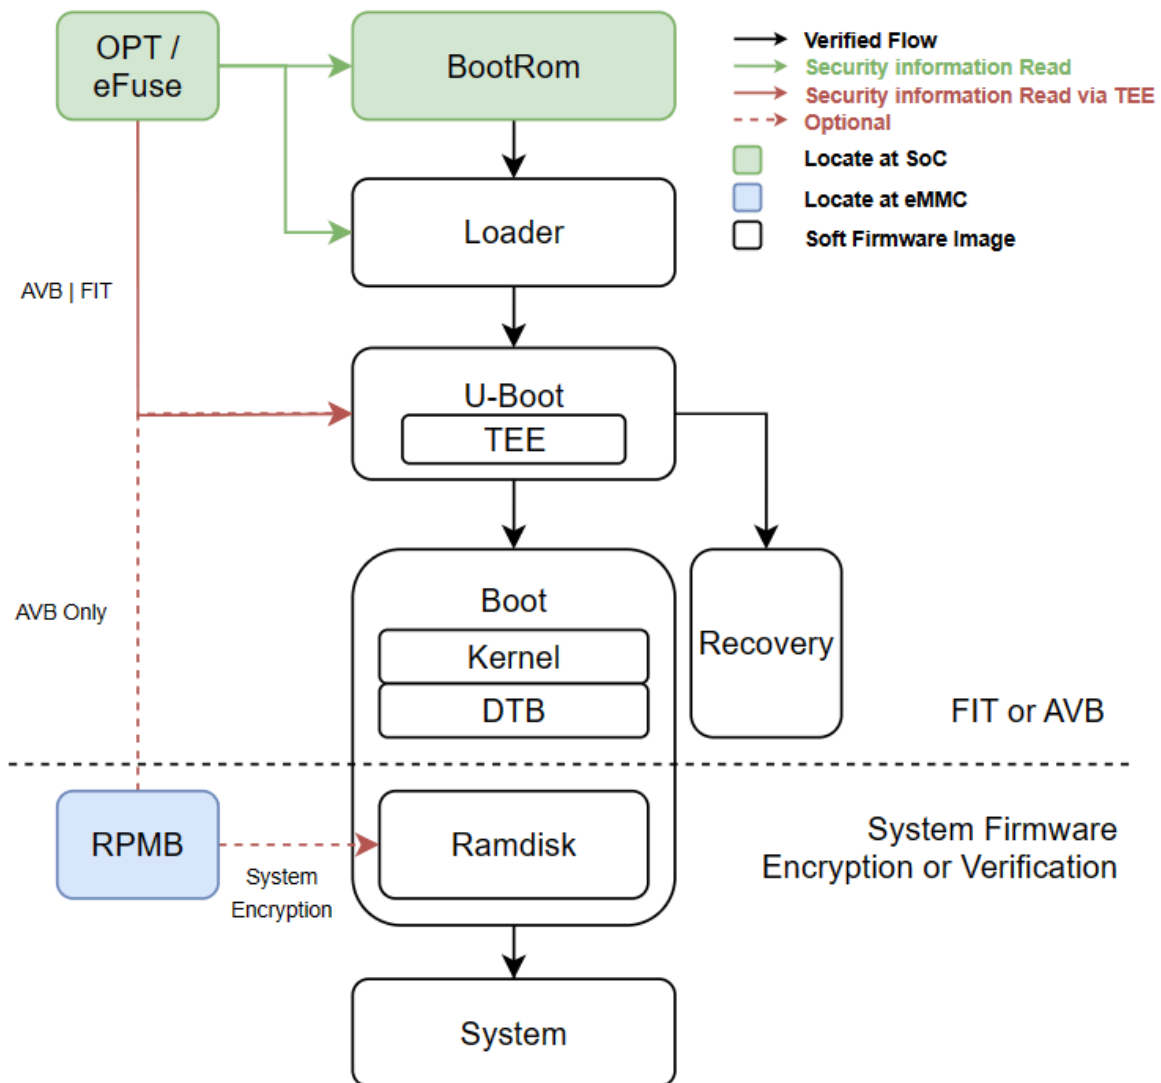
OPT / eFuse

BootRom

Verified Flow
Security information Read
Security information Read via TEE
Optional
Locate at SoC
Locate at eMMC
Soft Firmware Image

Loader

AVB | FIT

U-Boot
TEE

AVB Only

Boot
Kernel
DTB

Recovery

FIT or AVB

RPMB

Ramdisk

System Encryption

System Firmware Encryption or Verification

System